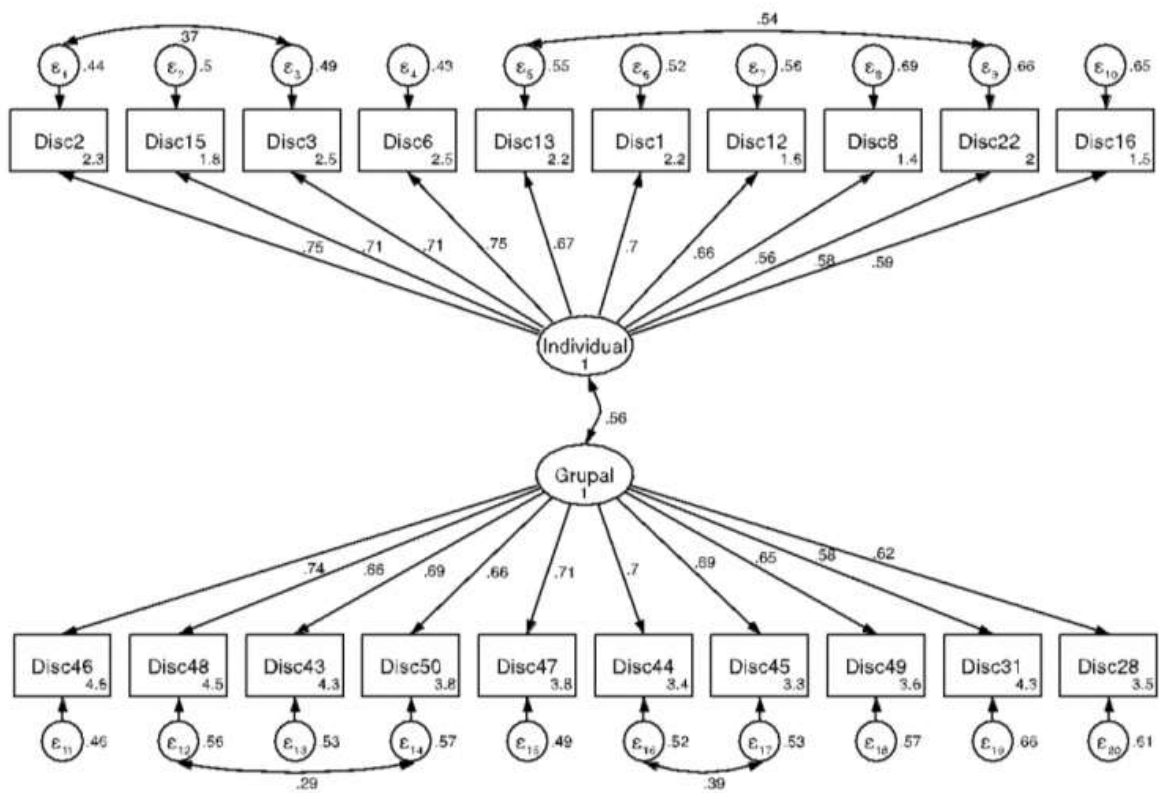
37
.54
$\varepsilon_1$ .44
$\varepsilon_2$ .5
$\varepsilon_3$ .49
$\varepsilon_4$ .43
$\varepsilon_5$ .55
$\varepsilon_6$ .52
$\varepsilon_7$ .56
$\varepsilon_8$ .69
$\varepsilon_9$ .66
$\varepsilon_{10}$ .65

Disc2 2.3
Disc15 1.8
Disc3 2.5
Disc6 2.5
Disc13 2.2
Disc1 2.2
Disc12 1.6
Disc8 1.4
Disc22 2
Disc16 1.5

.75
.71
.71
.75
.67
.7
.66
.56
.58
.59

Individual
1

.56

Grupal
1

.74
.66
.69
.66
.71
.7
.89
.65
.58
.62

Disc46 4.6
Disc48 4.5
Disc43 4.3
Disc50 3.8
Disc47 3.8
Disc44 3.4
Disc45 3.3
Disc49 3.6
Disc31 4.3
Disc28 3.5

$\varepsilon_{11}$ .46
$\varepsilon_{12}$ .56
$\varepsilon_{13}$ .53
$\varepsilon_{14}$ .57
$\varepsilon_{15}$ .49
$\varepsilon_{16}$ .52
$\varepsilon_{17}$ .53
$\varepsilon_{18}$ .57
$\varepsilon_{19}$ .66
$\varepsilon_{20}$ .61

.29
.39